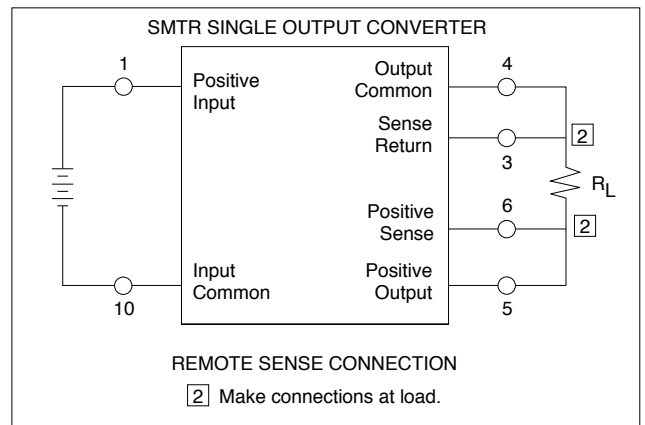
SMTR SINGLE OUTPUT CONVERTER

1

Positive Input

Output Common

4

Sense Return

2

3

$R_L$

Positive Sense

6

2

Input Common

Positive Output

10

5

REMOTE SENSE CONNECTION

2 Make connections at load.